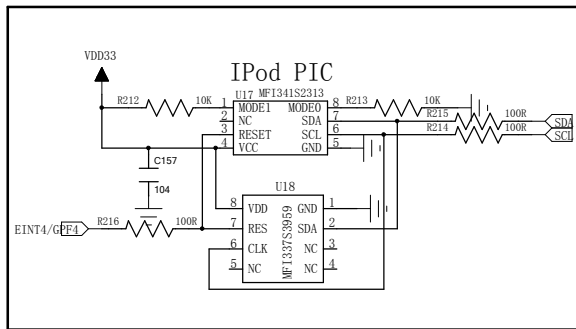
VDD33

IPod PIC

U17 MFI341S2313

R212 10K

1 MODE1
2 NC
3 RESET
4 VCC

MODE0 8
SDA 7
SCL 6
GND 5

R213 10K

R215 100R

R214 100R

SDA

SCL

C157

104

U18

8 VDD
7 RES
6 CLK
5 NC

GND 1
SDA 2
NC 3
NC 4

MFI337S3959

EINT4/GPF4

R216 100R